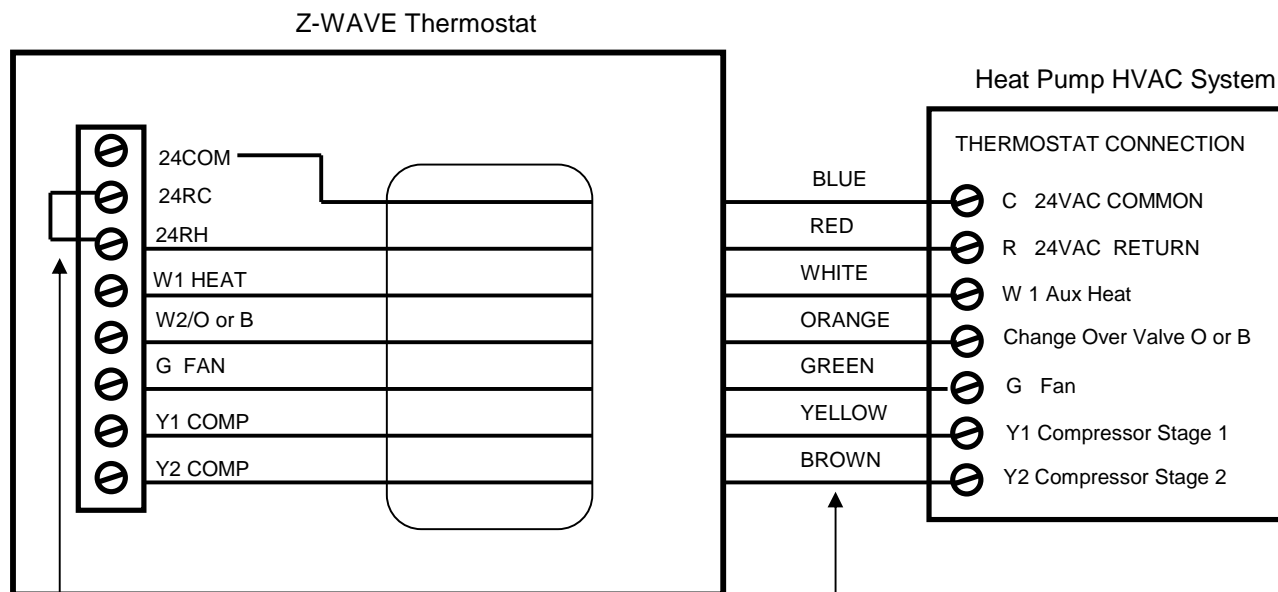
Z-WAVE Thermostat

24COM
24RC
24RH
W1 HEAT
W2/O or B
G FAN
Y1 COMP
Y2 COMP

BLUE
RED
WHITE
ORANGE
GREEN
YELLOW
BROWN

Heat Pump HVAC System

THERMOSTAT CONNECTION
C 24VAC COMMON
R 24VAC RETURN
W 1 Aux Heat
Change Over Valve O or B
G Fan
Y1 Compressor Stage 1
Y2 Compressor Stage 2